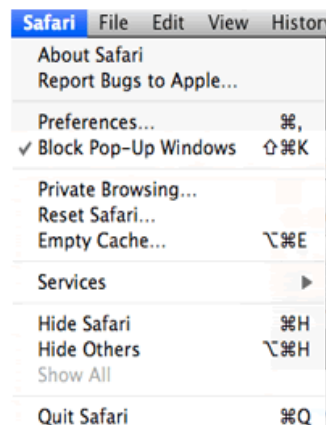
Safari File Edit View Histor

About Safari
Report Bugs to Apple...

Preferences... ⌘,
✓ Block Pop-Up Windows ⇧⌘K

Private Browsing...
Reset Safari...
Empty Cache... ⌥⌘E

Services ▶

Hide Safari ⌘H
Hide Others ⌥⌘H
Show All

Quit Safari ⌘Q